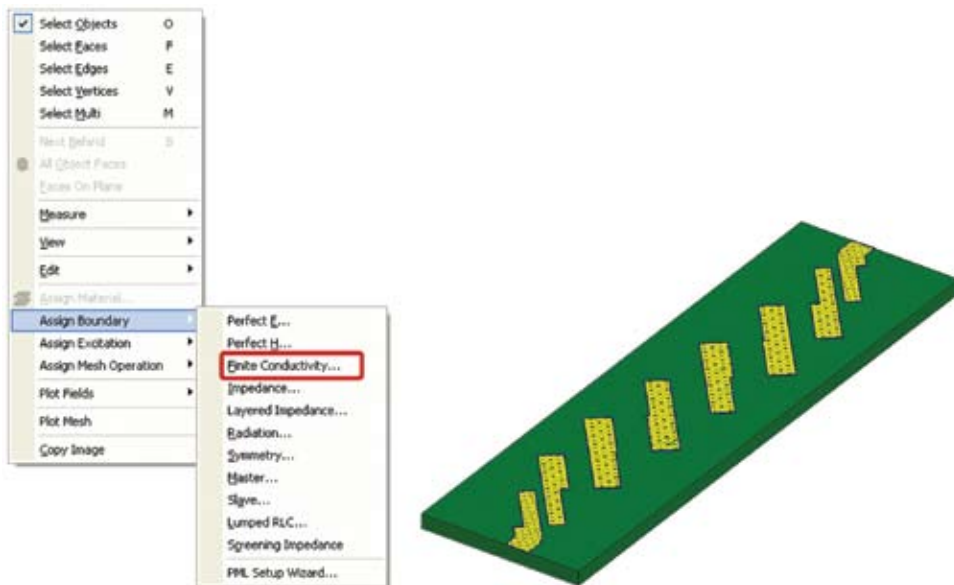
Select Objects O
Select Faces F
Select Edges E
Select Vertices V
Select Multi M
Next Behind B
All Object Faces
Faces On Plane
Measure
View
Edit
Assign Material...
Assign Boundary
Assign Excitation
Assign Mesh Operation
Plot Fields
Plot Mesh
Copy Image

Perfect E...
Perfect H...
Finite Conductivity...
Impedance...
Layered Impedance...
Radiation...
Symmetry...
Master...
Slave...
Lumped RLC...
Screening Impedance
PML Setup Wizard...